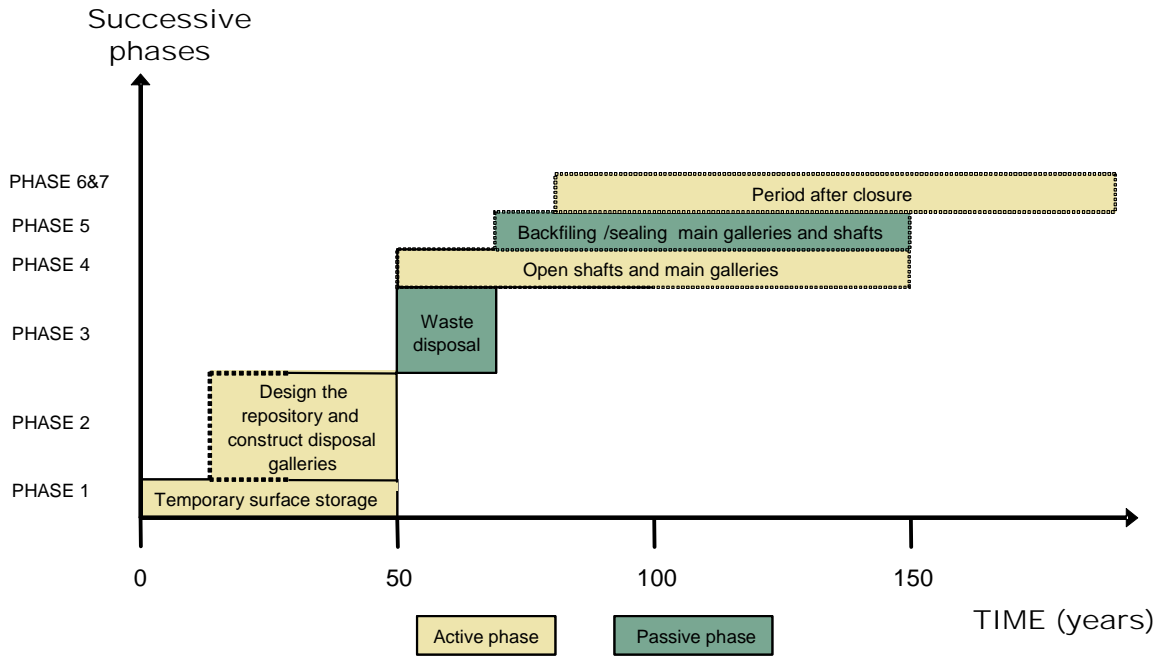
Successive phases

PHASE 6&7
PHASE 5
PHASE 4
PHASE 3
PHASE 2
PHASE 1

Period after closure

Backfiling /sealing main galleries and shafts

Open shafts and main galleries

Waste disposal

Design the repository and construct disposal galleries

Temporary surface storage

0
50
100
150

TIME (years)

Active phase
Passive phase